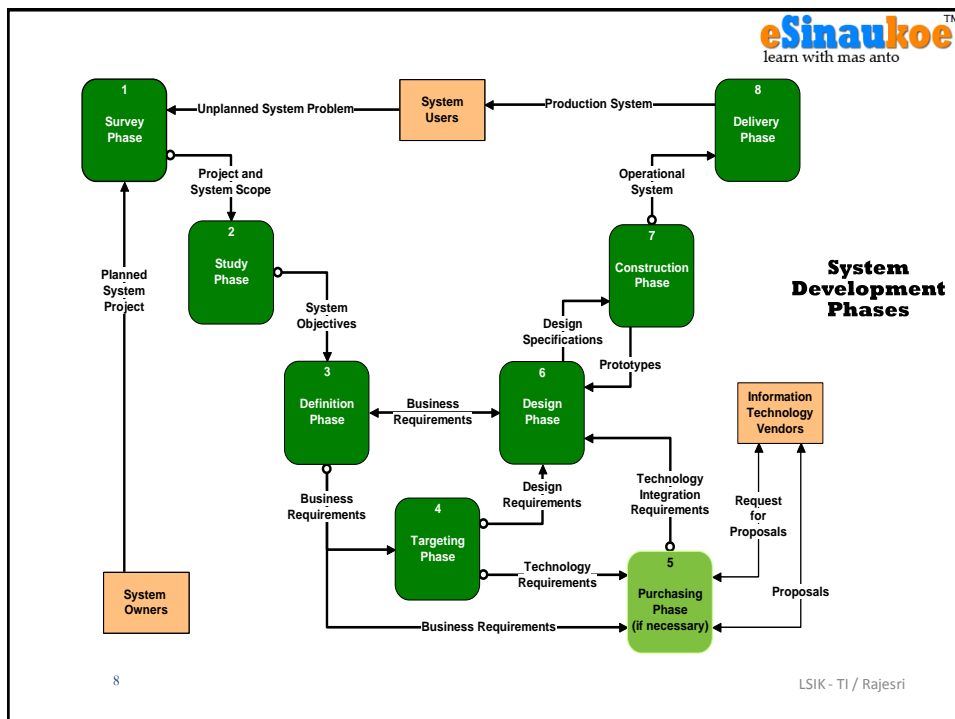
eSinaukoe™
learn with mas anto

1
Survey Phase

Unplanned System Problem

System Users

Production System

8
Delivery Phase

Project and System Scope

Operational System

2
Study Phase

7
Construction Phase

Planned System Project

System Development Phases

System Objectives

Design Specifications

Prototypes

3
Definition Phase

Business Requirements

6
Design Phase

Information Technology Vendors

Business Requirements

Design Requirements

Technology Integration Requirements

4
Targeting Phase

Request for Proposals

Technology Requirements

5
Purchasing Phase (if necessary)

System Owners

Proposals

Business Requirements

8

LSIK - TI / Rajesri